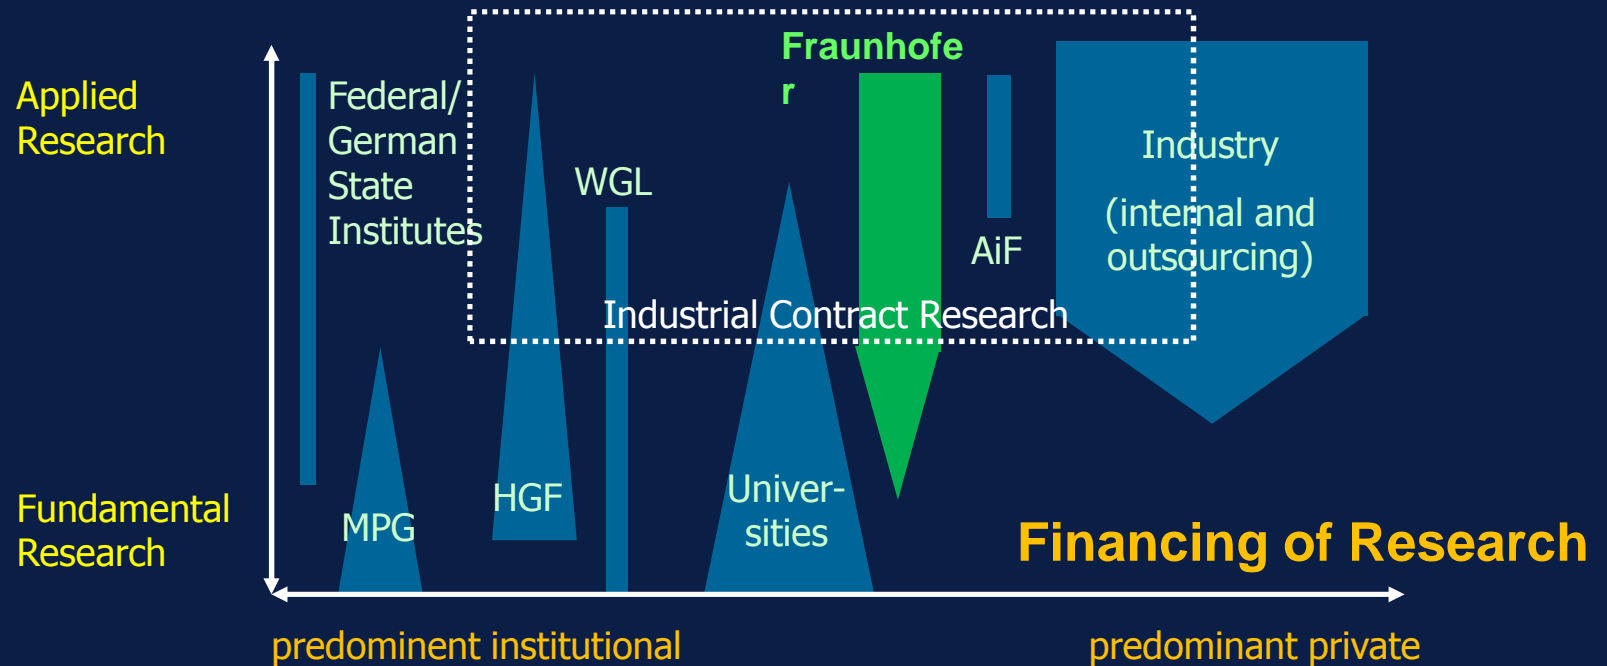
Applied Research

Fundamental Research

Federal/ German State Institutes

Fraunhofe r

WGL

AiF

Industry

(internal and outsourcing)

Industrial Contract Research

MPG

HGF

Univer- sities

Financing of Research

predominent institutional

predominant private